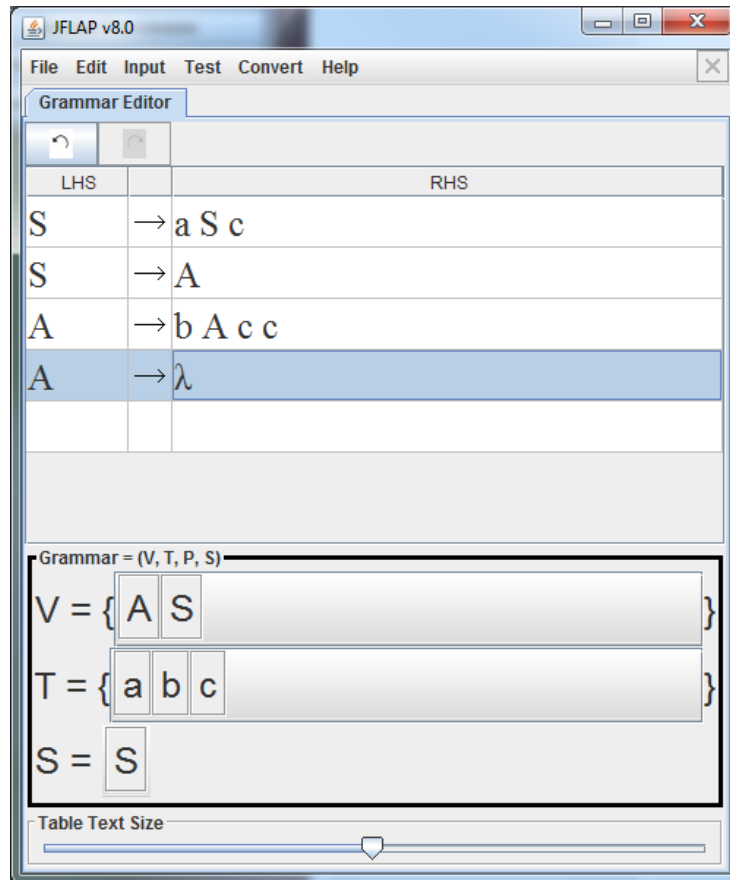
JFLAP v8.0

File Edit Input Test Convert Help

Grammar Editor

| LHS | | RHS |
|---|---|---|
| S | $\rightarrow$ | a S c |
| S | $\rightarrow$ | A |
| A | $\rightarrow$ | b A c c |
| A | $\rightarrow$ | $\lambda$ |
| | | |

Grammar = (V, T, P, S)

V = { A S }

T = { a b c }

S = S

Table Text Size